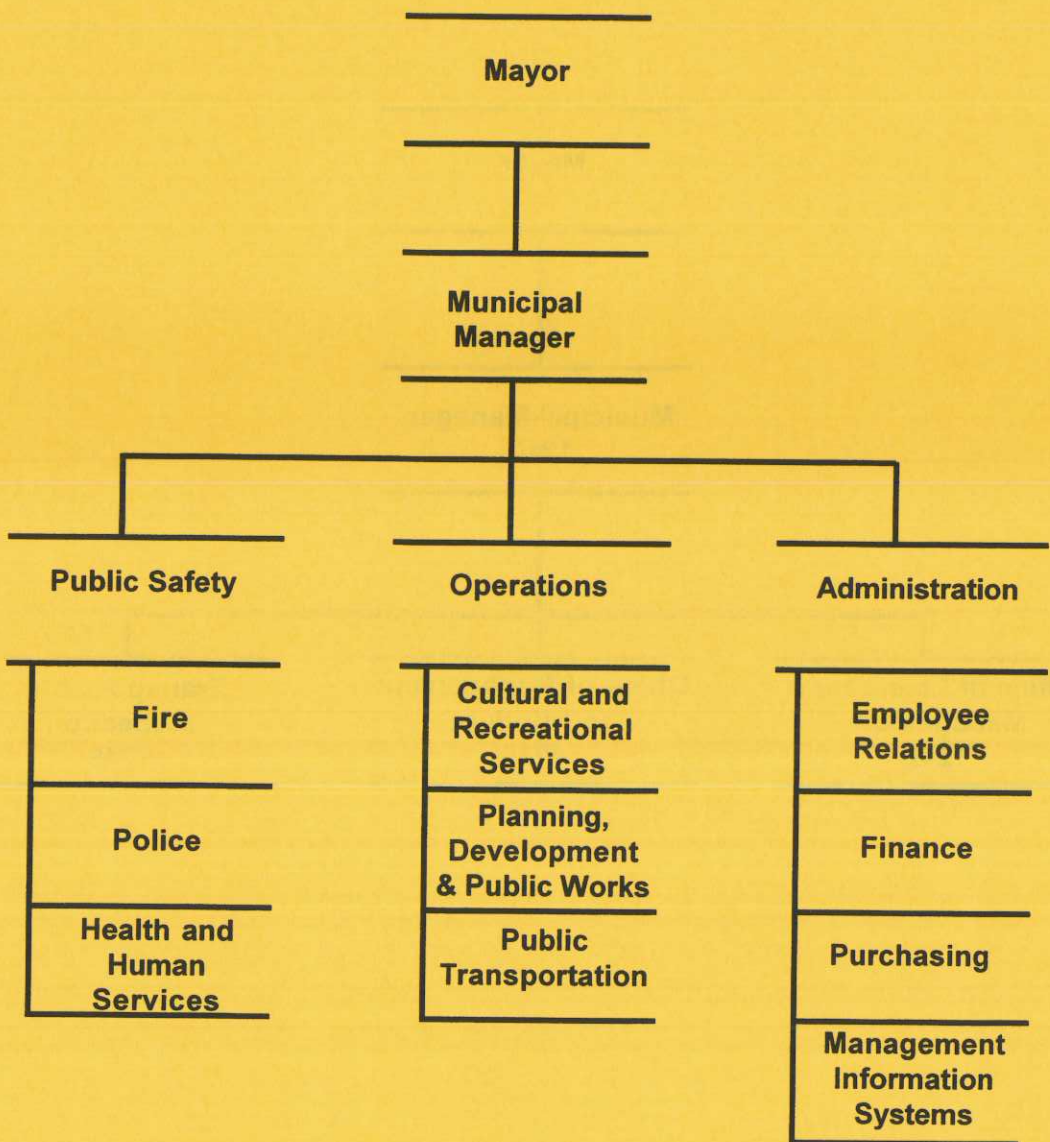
Mayor

Municipal Manager

Public Safety

Fire

Police

Health and Human Services

Operations

Cultural and Recreational Services

Planning, Development & Public Works

Public Transportation

Administration

Employee Relations

Finance

Purchasing

Management Information Systems